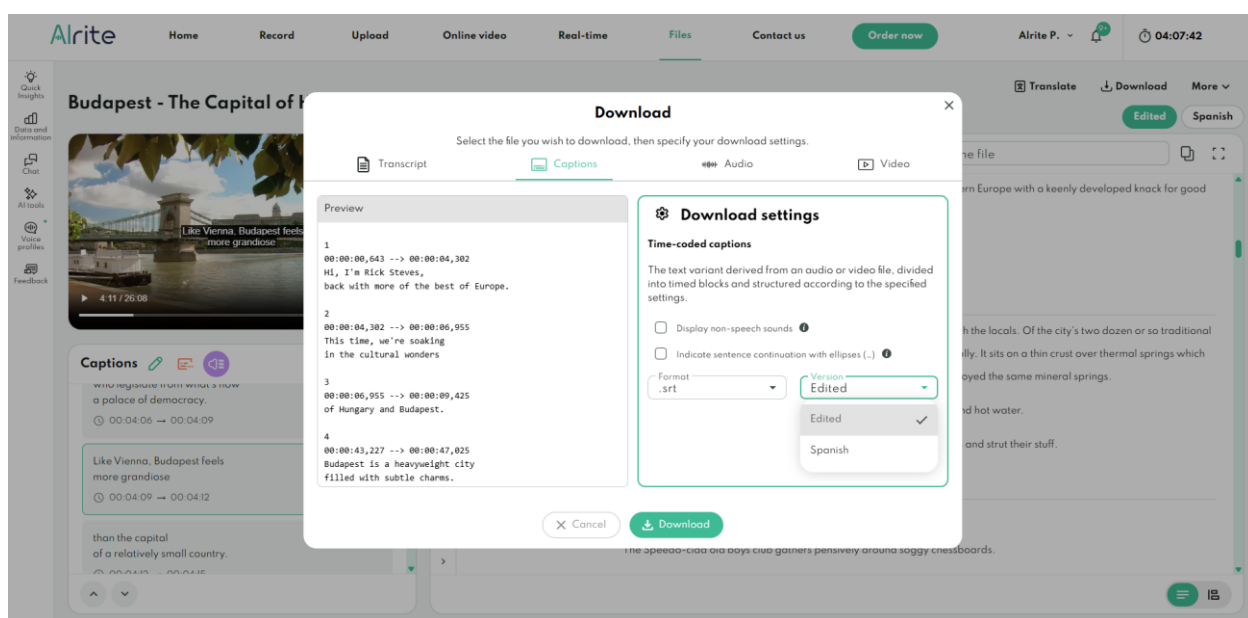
Alrite Home Record Upload Online video Real-time Files Contact us Order now Alrite P. 9+ 04:07:42

Quick Insights
Data and information
Chat
AI tools
Voice profiles
Feedback

Budapest - The Capital of H

Translate Download More
Edited Spanish

Like Vienna, Budapest feels more grandiose

4:11 / 26:08

Captions

who legislate from what's now a palace of democracy.
00:04:06 → 00:04:09

Like Vienna, Budapest feels more grandiose
00:04:09 → 00:04:12

than the capital of a relatively small country.
00:04:12 → 00:04:15

he file

rn Europe with a keenly developed knack for good

h the locals. Of the city's two dozen or so traditional

lly. It sits on a thin crust over thermal springs which

oyed the same mineral springs.

nd hot water.

and strut their stuff.

The Speedo-clad old boys club gathers pensively around soggy chessboards.

Download

Select the file you wish to download, then specify your download settings.

Transcript Captions Audio Video

Preview

1
00:00:00,643 --> 00:00:04,302
Hi, I'm Rick Steves,
back with more of the best of Europe.

2
00:00:04,302 --> 00:00:06,955
This time, we're soaking
in the cultural wonders

3
00:00:06,955 --> 00:00:09,425
of Hungary and Budapest.

4
00:00:43,227 --> 00:00:47,025
Budapest is a heavyweight city
filled with subtle charms.

Download settings

Time-coded captions

The text variant derived from an audio or video file, divided into timed blocks and structured according to the specified settings.

Display non-speech sounds

Indicate sentence continuation with ellipses (...)

Format
.srt

Version
Edited

Edited
Spanish

Cancel Download